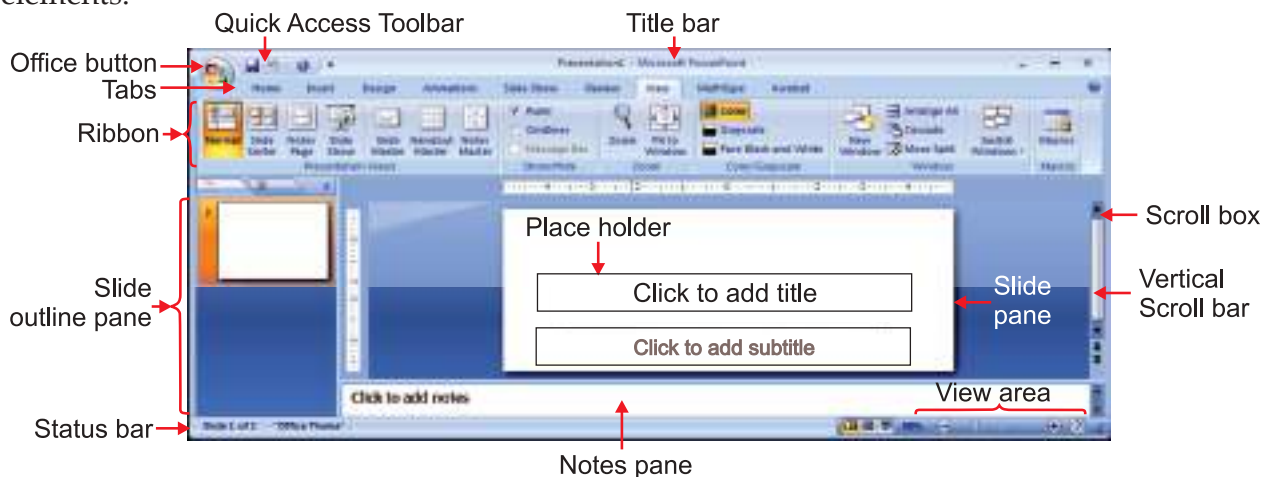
elements.

Quick Access Toolbar

Title bar

Office button

Tabs

Ribbon

Presentation1 - Microsoft PowerPoint

Home Insert Design Animations Slide Show Review View

Normal Slide Sorter Notes Page Slide Show Slide Master Handout Master Notes Master

Presentation Views

Ruler Gridlines Message Bar

Show/Hide

Zoom Fit to Window

Zoom

Color Grayscale Pure Black and White

Color/Grayscale

New Window Arrange All Cascade Move Split Switch Windows

Window

Macros

Macros

Scroll box

Place holder

Click to add title

Click to add subtitle

Slide pane

Vertical Scroll bar

Slide outline pane

Click to add notes

View area

Status bar

Slide 1 of 1 "Office Theme"

Notes pane